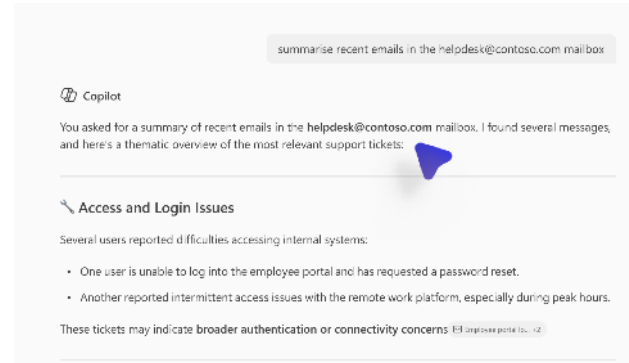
summarise recent emails in the helpdesk@contoso.com mailbox

Copilot

You asked for a summary of recent emails in the **helpdesk@contoso.com** mailbox. I found several messages, and here's a thematic overview of the most relevant support tickets:

Access and Login Issues

Several users reported difficulties accessing internal systems:

- One user is unable to log into the employee portal and has requested a password reset.
- Another reported intermittent access issues with the remote work platform, especially during peak hours.

These tickets may indicate **broader authentication or connectivity concerns** Employee portal is... +2